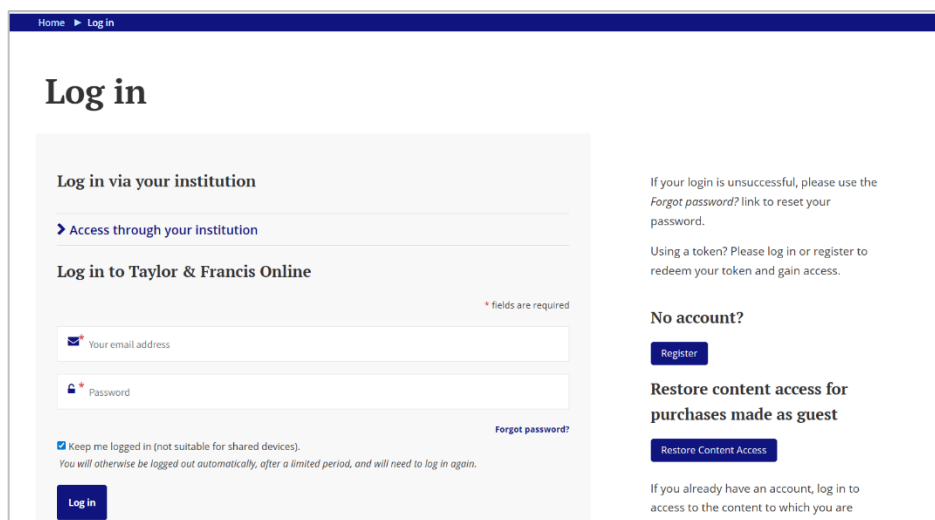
Home ▶ Log in

Log in

Log in via your institution

> Access through your institution

Log in to Taylor & Francis Online

* fields are required

* Your email address

* Password

Forgot password?

Keep me logged in (not suitable for shared devices).

You will otherwise be logged out automatically, after a limited period, and will need to log in again.

Log in

If your login is unsuccessful, please use the Forgot password? link to reset your password.

Using a token? Please log in or register to redeem your token and gain access.

No account?

Register

Restore content access for purchases made as guest

Restore Content Access

If you already have an account, log in to access to the content to which you are